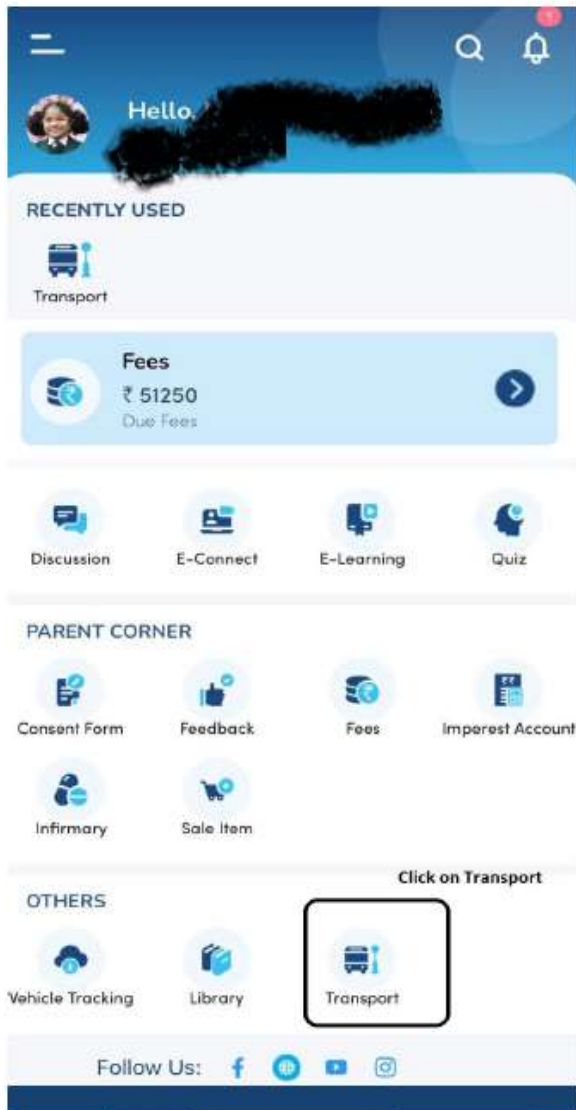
Hello

RECENTLY USED

Transport

Fees
₹ 51250
Due Fees

Discussion
E-Connect
E-Learning
Quiz

PARENT CORNER

Consent Form
Feedback
Fees
Imperest Account

Infirmary
Sale Item

Click on Transport

OTHERS

Vehicle Tracking
Library
Transport

Follow Us: